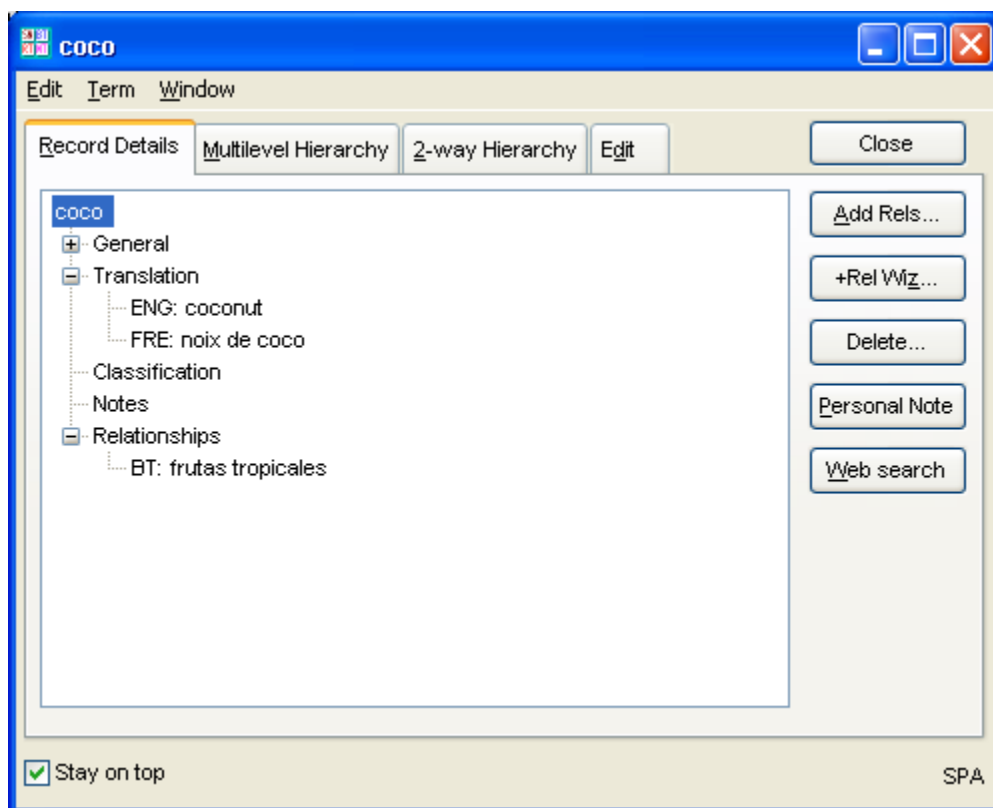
coco

Edit Term Window

Record Details
Multilevel Hierarchy
2-way Hierarchy
Edit

Close

coco
General
Translation
ENG: coconut
FRE: noix de coco
Classification
Notes
Relationships
BT: frutas tropicales

Add Rels...
+Rel Wiz...
Delete...
Personal Note
Web search

Stay on top

SPA